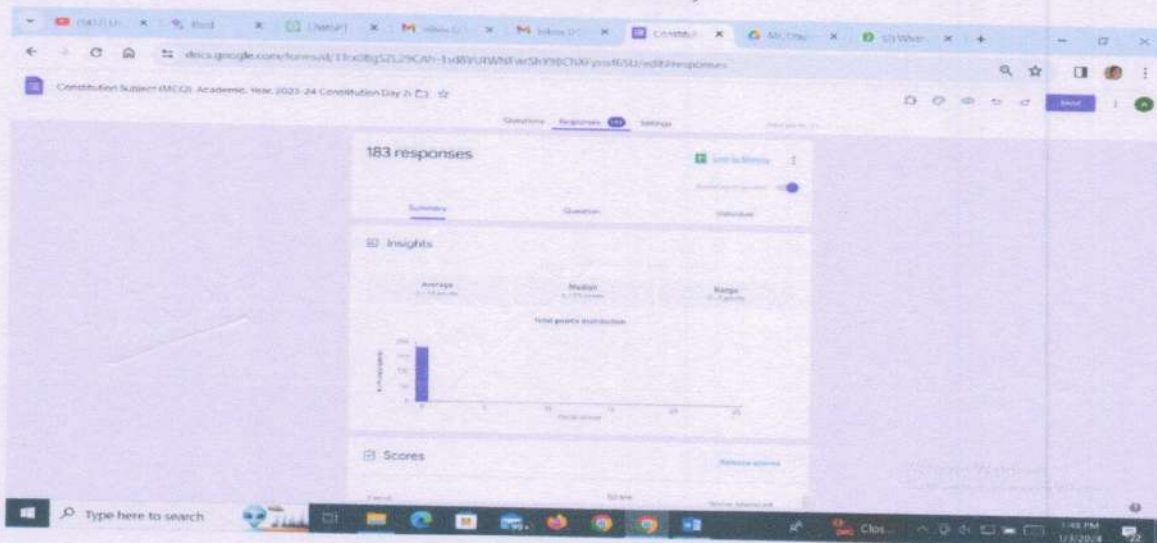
docs.google.com/forms/d/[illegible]/edit#responses

Constitution Subject (MCQ) Academic Year 2023-24 Constitution Day 2 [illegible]

Questions Responses 183 Settings

183 responses

Link to Sheets

Accepting responses

Summary Question Individual

Insights

Average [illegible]

Median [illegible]

Range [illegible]

Total points distribution

# of respondents

200
150
100
50
0

0 5 10 15 20 25

Points scored

Scores

Release scores

Score

Type here to search

Clos...

1:48 PM
1/3/2024